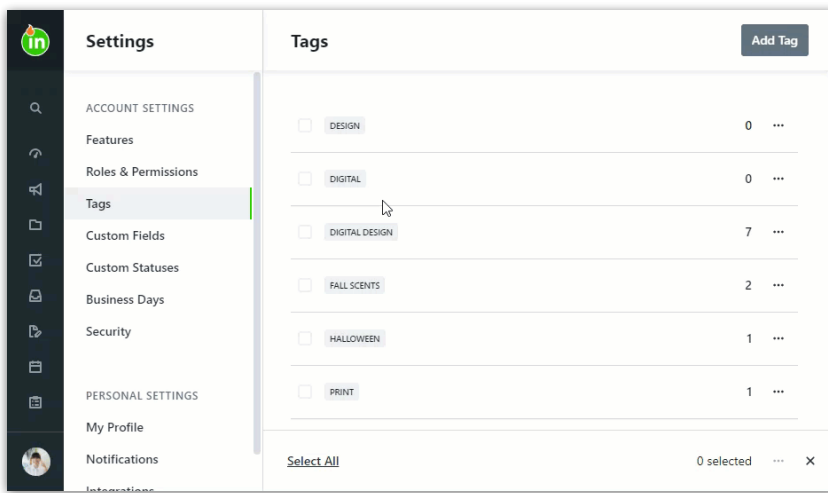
in

Settings

ACCOUNT SETTINGS
Features
Roles & Permissions
Tags
Custom Fields
Custom Statuses
Business Days
Security

PERSONAL SETTINGS
My Profile
Notifications
Integrations

Tags

Add Tag

| | | |
|---|---|---|
| DESIGN | 0 | ··· |
| DIGITAL | 0 | ··· |
| DIGITAL DESIGN | 7 | ··· |
| FALL SCENTS | 2 | ··· |
| HALLOWEEN | 1 | ··· |
| PRINT | 1 | ··· |

Select All

0 selected ··· ×